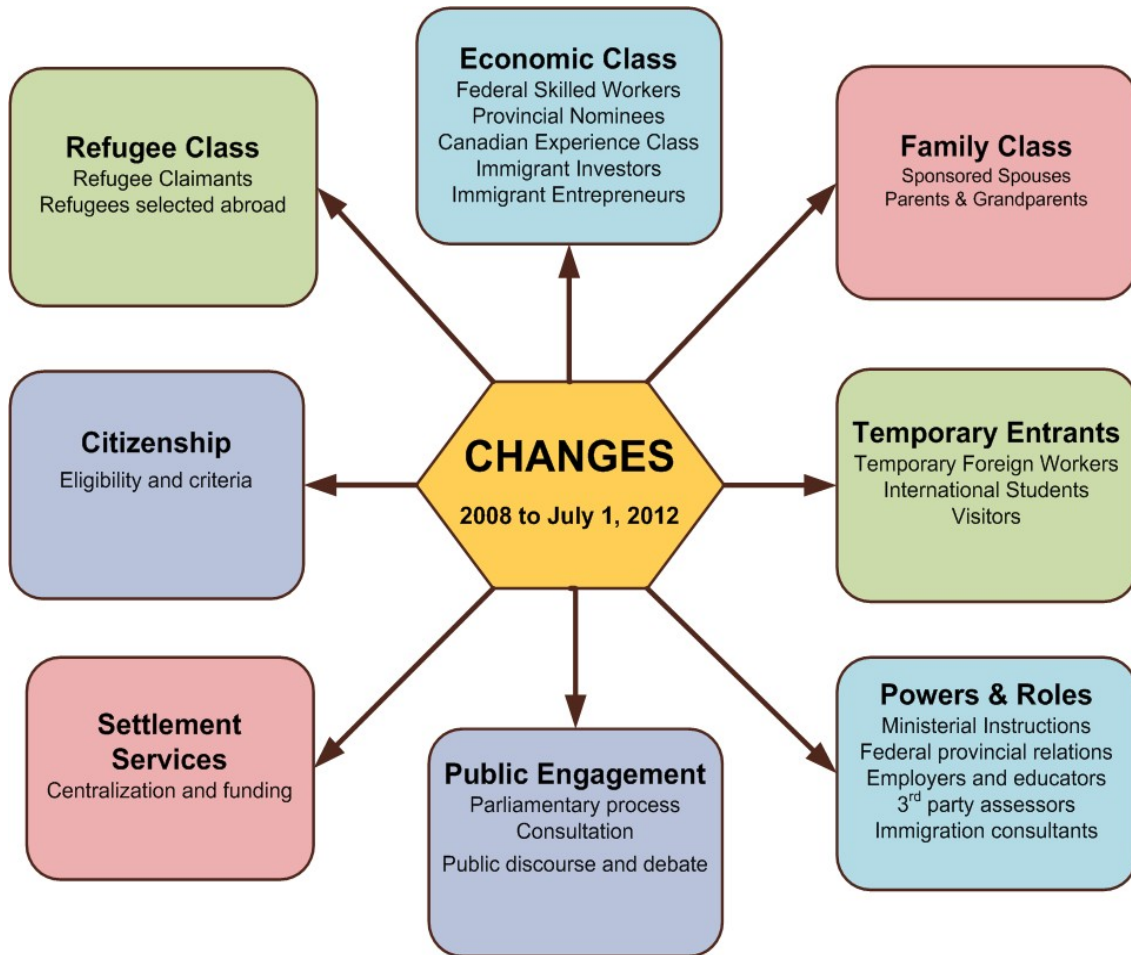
Economic Class
Federal Skilled Workers
Provincial Nominees
Canadian Experience Class
Immigrant Investors
Immigrant Entrepreneurs

Refugee Class
Refugee Claimants
Refugees selected abroad

Family Class
Sponsored Spouses
Parents & Grandparents

Citizenship
Eligibility and criteria

CHANGES
2008 to July 1, 2012

Temporary Entrants
Temporary Foreign Workers
International Students
Visitors

Settlement Services
Centralization and funding

Public Engagement
Parliamentary process
Consultation
Public discourse and debate

Powers & Roles
Ministerial Instructions
Federal provincial relations
Employers and educators
3$^{rd}$ party assessors
Immigration consultants